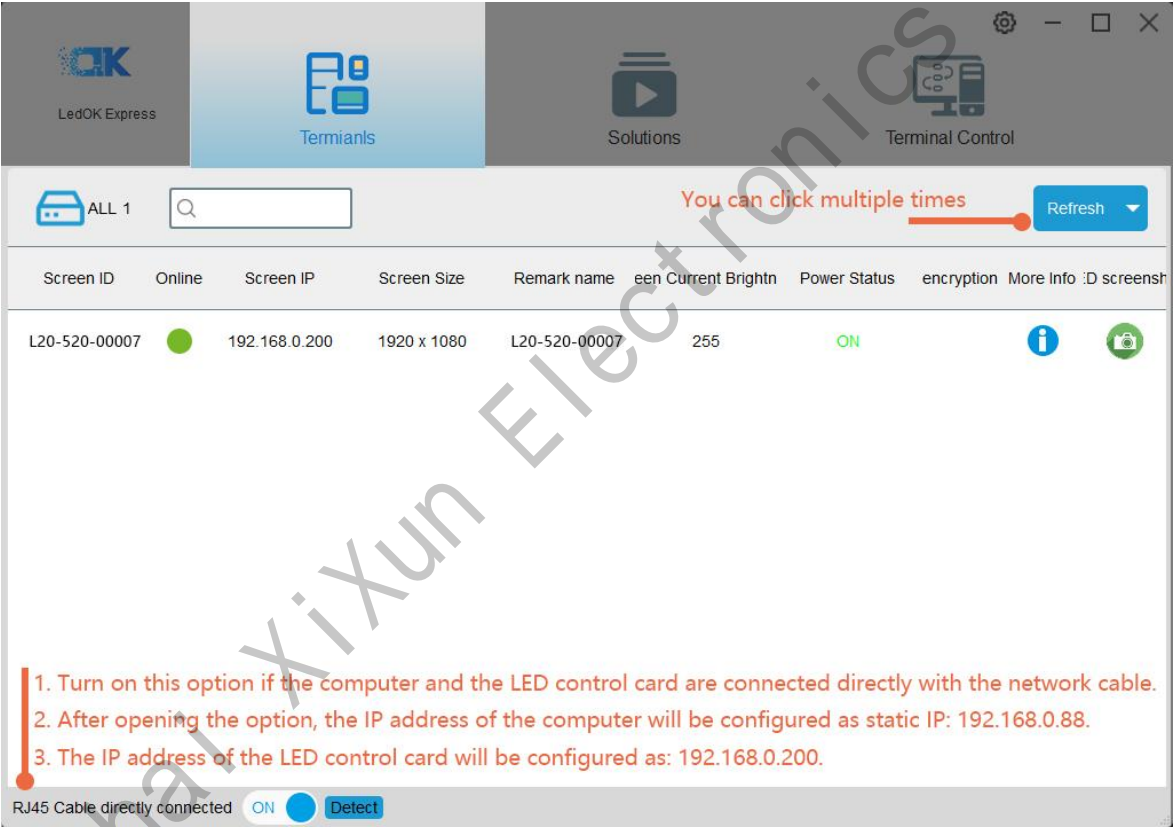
OK
LedOK Express

Termianls

Solutions

Terminal Control

ALL 1

You can click multiple times

Refresh

| Screen ID | Online | Screen IP | Screen Size | Remark name | een Current Brightn | Power Status | encryption | More Info | :D screensh |
|---|---|---|---|---|---|---|---|---|---|
| L20-520-00007 | | 192.168.0.200 | 1920 x 1080 | L20-520-00007 | 255 | ON | | | |

1. Turn on this option if the computer and the LED control card are connected directly with the network cable.
2. After opening the option, the IP address of the computer will be configured as static IP: 192.168.0.88.
3. The IP address of the LED control card will be configured as: 192.168.0.200.

RJ45 Cable directly connected ON Detect

hai XiXun Electronics